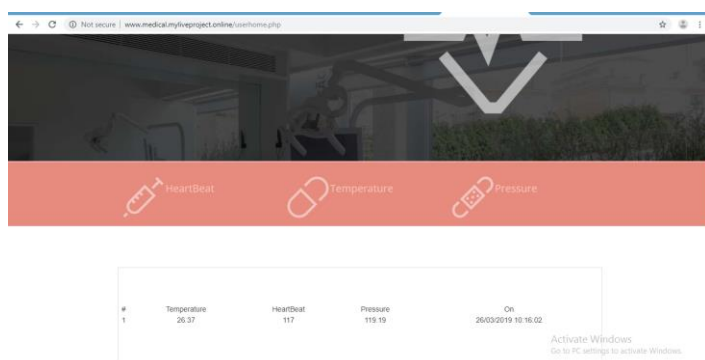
Not secure | www.medical.myliveproject.online/userhome.php

HeartBeat Temperature Pressure

| # | Temperature | HeartBeat | Pressure | On |
|---|---|---|---|---|
| 1 | 26.37 | 117 | 119.19 | 26/03/2019 10:16:02 |

Activate Windows
Go to PC settings to activate Windows.